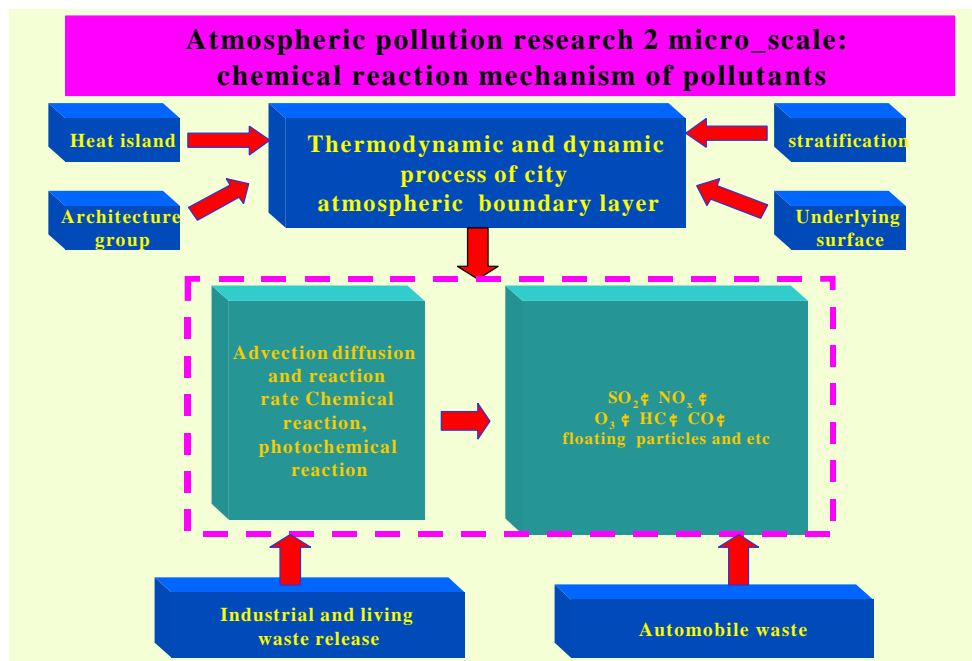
Atmospheric pollution research 2 micro_scale: chemical reaction mechanism of pollutants

Heat island

Architecture group

Thermodynamic and dynamic process of city atmospheric boundary layer

stratification

Underlying surface

Advection diffusion and reaction rate Chemical reaction, photochemical reaction

$SO_2$¢ $NO_x$ ¢ $O_3$ ¢ HC¢ CO¢ floating particles and etc

Industrial and living waste release

Automobile waste